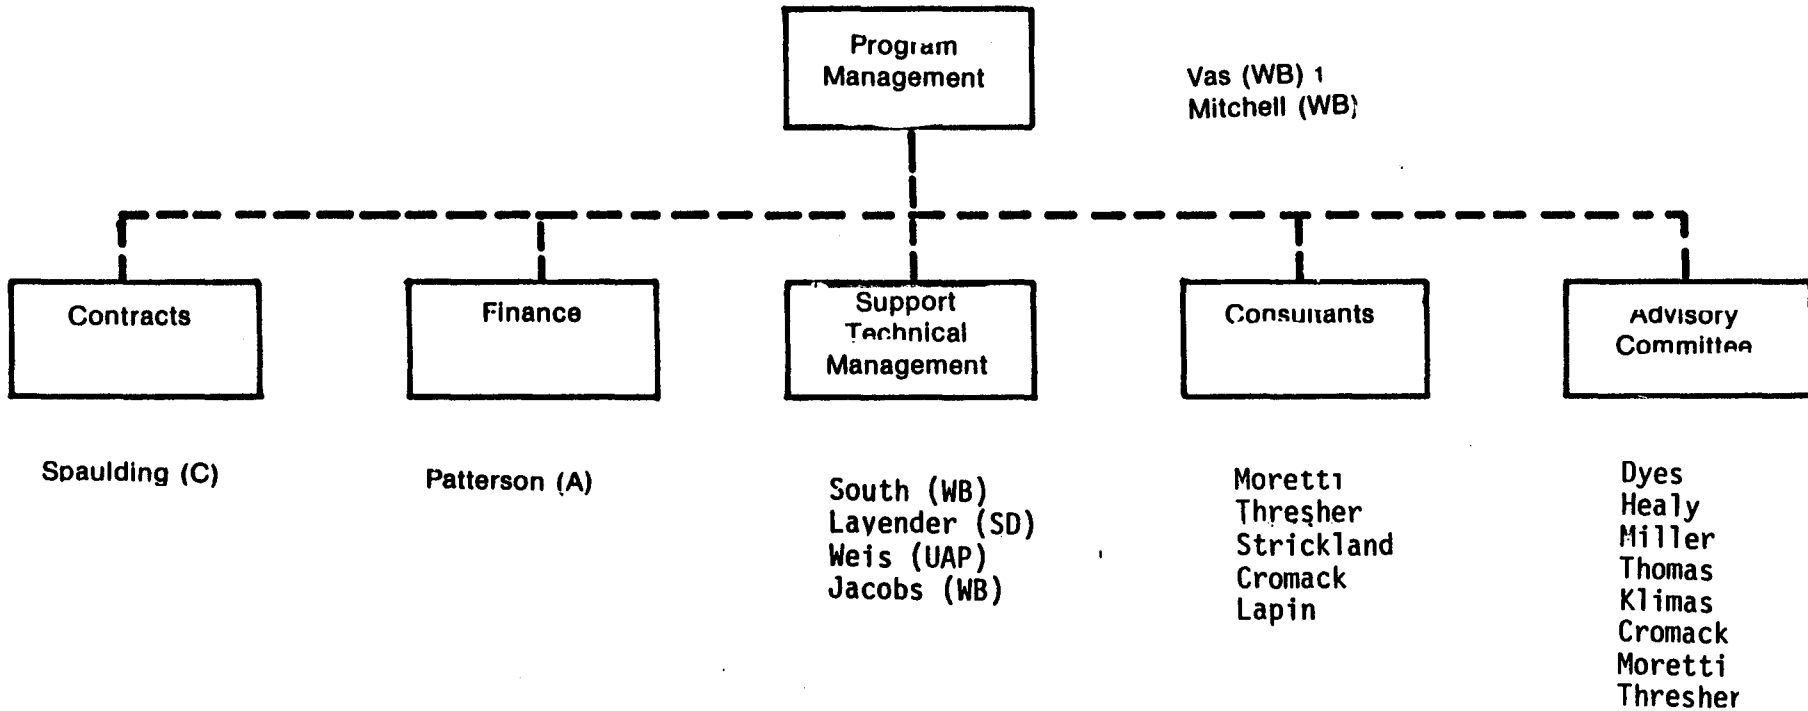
Program Management

Vas (WB) 1
Mitchell (WB)

Contracts

Finance

Support Technical Management

Consultants

Advisory Committee

Spaulding (C)

Patterson (A)

South (WB)
Lavender (SD)
Weis (UAP)
Jacobs (WB)

Moretti
Thresher
Strickland
Cromack
Lapin

Dyes
Healy
Miller
Thomas
Klimas
Cromack
Moretti
Thresher